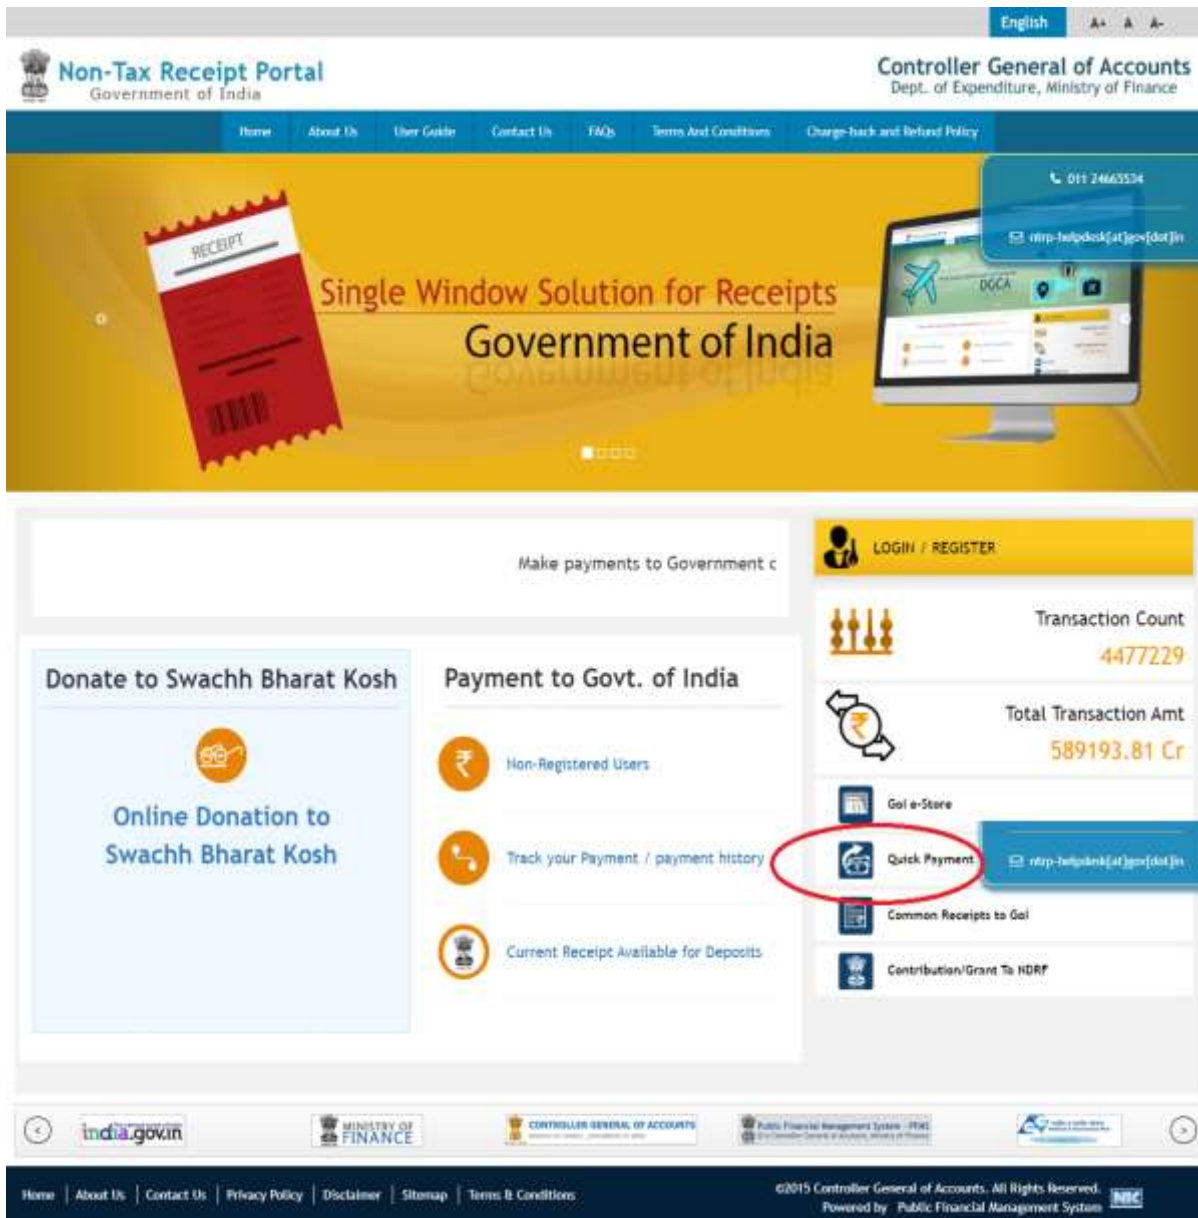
English A+ A A-

Non-Tax Receipt Portal
Government of India

Controller General of Accounts
Dept. of Expenditure, Ministry of Finance

Home | About Us | User Guide | Contact Us | FAQs | Terms And Conditions | Charge-back and Refund Policy

011 24665534
ntrp-helpdesk[at]gov[dot]in

RECEIPT

Single Window Solution for Receipts
Government of India

DGCA

Make payments to Government c

LOGIN / REGISTER

Transaction Count
4477229

Total Transaction Amt
589193.81 Cr

GoI e-Store

Quick Payment

ntrp-helpdesk[at]gov[dot]in

Common Receipts to GoI

Contribution/Grant To NDRF

Donate to Swachh Bharat Kosh

Online Donation to Swachh Bharat Kosh

Payment to Govt. of India

Non-Registered Users

Track your Payment / payment history

Current Receipt Available for Deposits

india.gov.in

MINISTRY OF FINANCE

CONTROLLER GENERAL OF ACCOUNTS

Public Financial Management System - PFMS

Home | About Us | Contact Us | Privacy Policy | Disclaimer | Sitemap | Terms & Conditions

©2015 Controller General of Accounts. All Rights Reserved.
Powered by Public Financial Management System

NIC